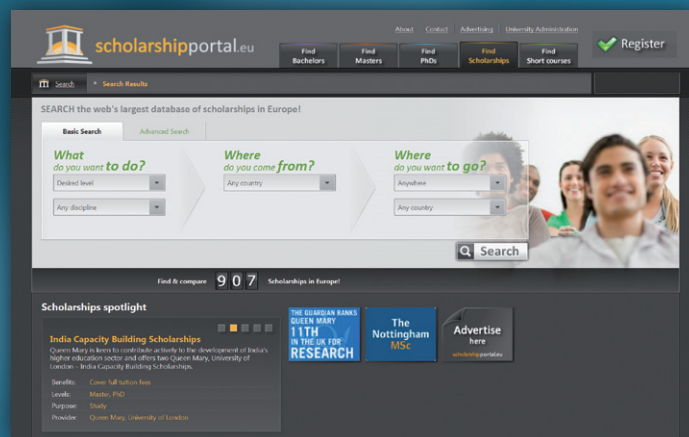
scholarshipportal.eu

About Contact Advertising University Administration

Find Bachelors | Find Masters | Find PhDs | Find Scholarships | Find Short courses

Register

Search » Search Results

SEARCH the web's largest database of scholarships in Europe!

Basic Search | Advanced Search

What do you want to do?
Desired level
Any discipline

Where do you come from?
Any country

Where do you want to go?
Anywhere
Any country

Search

Find & compare 9 0 7 Scholarships in Europe!

Scholarships spotlight

India Capacity Building Scholarships

Queen Mary is keen to contribute actively to the development of India's higher education sector and offers two Queen Mary, University of London - India Capacity Building Scholarships.

Benefits: Cover full tuition fees
Levels: Master, PhD
Purpose: Study
Provider: Queen Mary, University of London

THE GUARDIAN RANKS QUEEN MARY 11TH IN THE UK FOR RESEARCH

The Nottingham MSc

Advertise here
scholarshipportal.eu